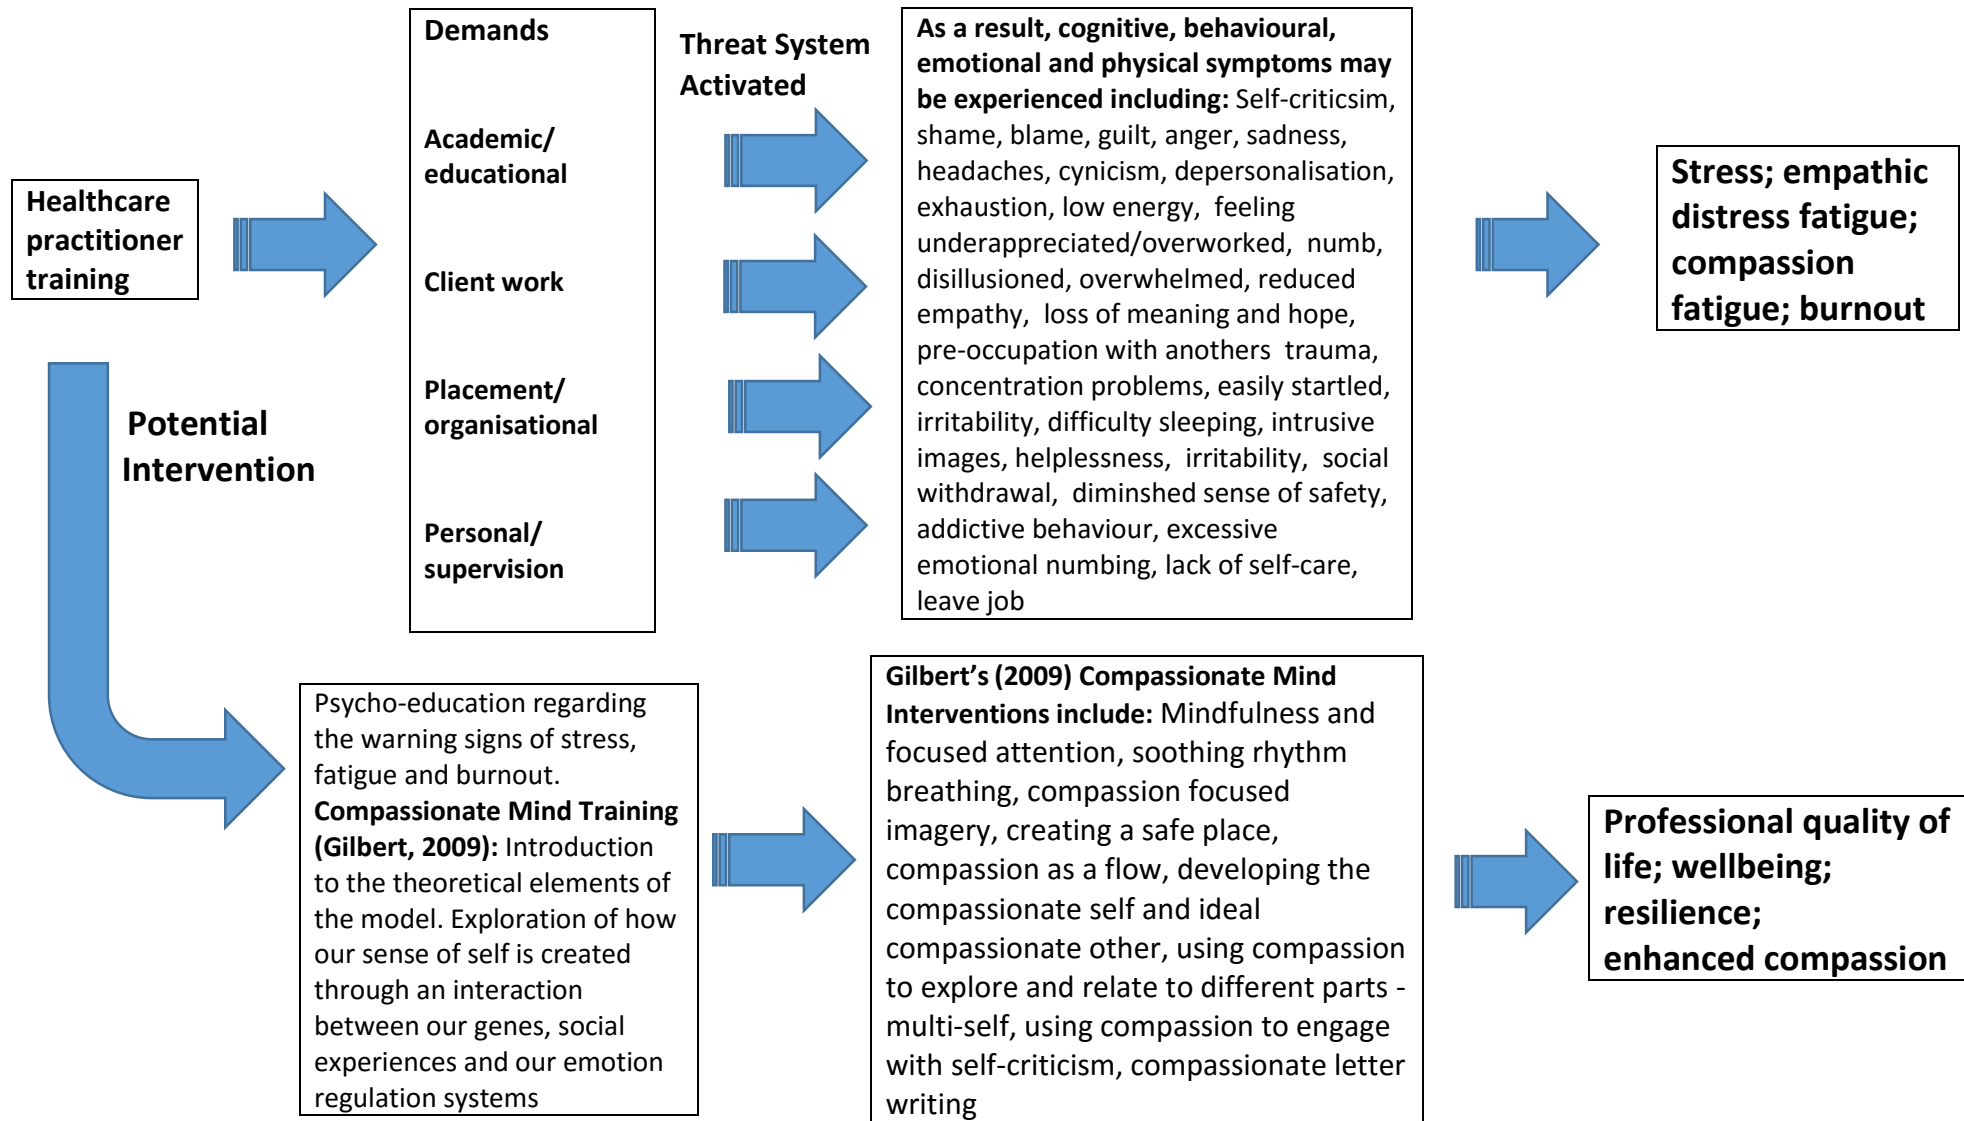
Healthcare practitioner training

Demands

Academic/ educational

Client work

Placement/ organisational

Personal/ supervision

Threat System Activated

As a result, cognitive, behavioural, emotional and physical symptoms may be experienced including: Self-criticsim, shame, blame, guilt, anger, sadness, headaches, cynicism, depersonalisation, exhaustion, low energy, feeling underappreciated/overworked, numb, disillusioned, overwhelmed, reduced empathy, loss of meaning and hope, pre-occupation with anothers trauma, concentration problems, easily startled, irritability, difficulty sleeping, intrusive images, helplessness, irritability, social withdrawal, diminshed sense of safety, addictive behaviour, excessive emotional numbing, lack of self-care, leave job

Stress; empathic distress fatigue; compassion fatigue; burnout

Potential Intervention

Psycho-education regarding the warning signs of stress, fatigue and burnout. **Compassionate Mind Training (Gilbert, 2009):** Introduction to the theoretical elements of the model. Exploration of how our sense of self is created through an interaction between our genes, social experiences and our emotion regulation systems

**Gilbert's (2009) Compassionate Mind Interventions include:** Mindfulness and focused attention, soothing rhythm breathing, compassion focused imagery, creating a safe place, compassion as a flow, developing the compassionate self and ideal compassionate other, using compassion to explore and relate to different parts - multi-self, using compassion to engage with self-criticism, compassionate letter writing

Professional quality of life; wellbeing; resilience; enhanced compassion